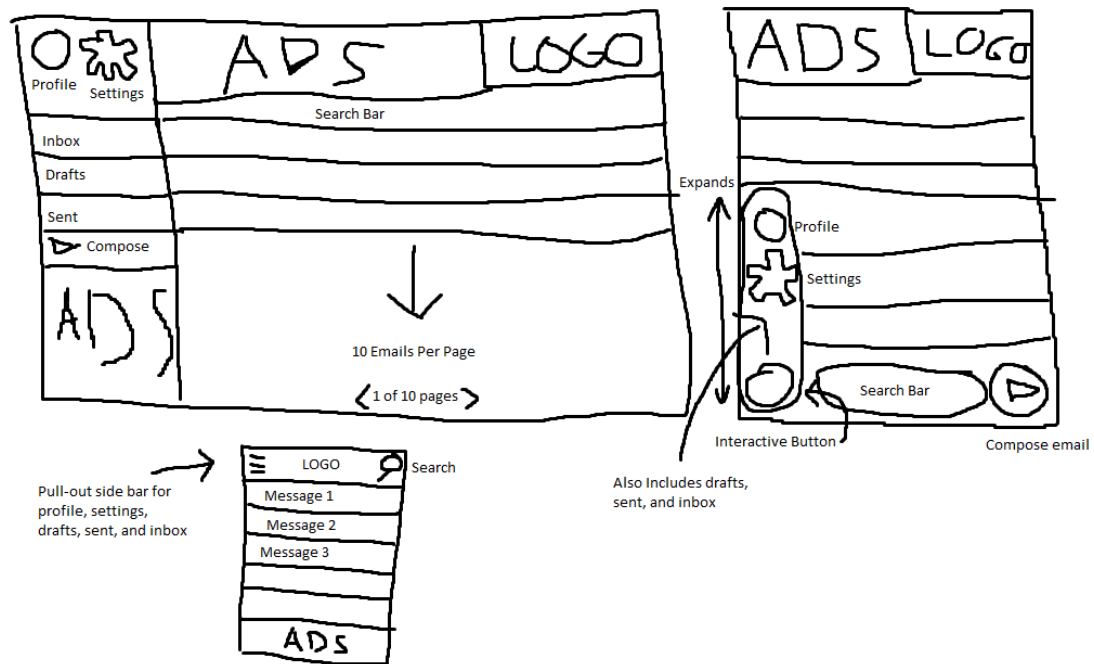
Profile
Settings
ADS
LOGO
Search Bar
Inbox
Drafts
Sent
Compose
ADS
10 Emails Per Page
1 of 10 pages

ADS
LOGO
Expands
Profile
Settings
Search Bar
Interactive Button
Compose email
Also Includes drafts, sent, and inbox

Pull-out side bar for profile, settings, drafts, sent, and inbox
LOGO
Search
Message 1
Message 2
Message 3
ADS